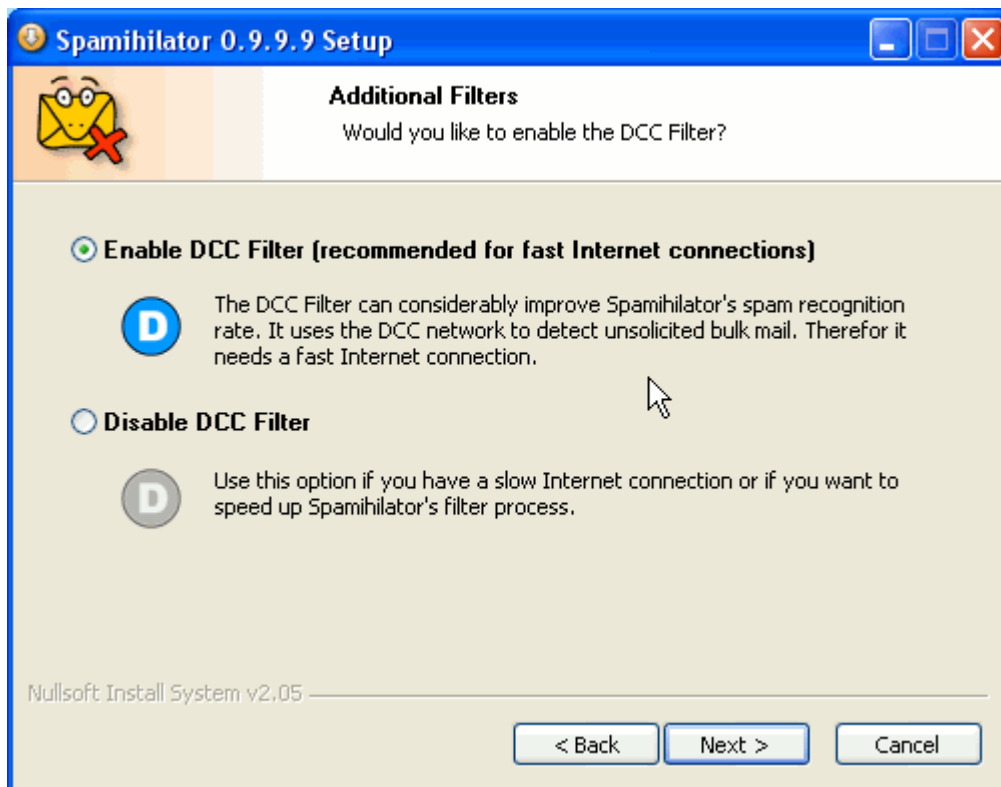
Spamihilator 0.9.9.9 Setup

Additional Filters

Would you like to enable the DCC Filter?

Enable DCC Filter (recommended for fast Internet connections)

D

The DCC Filter can considerably improve Spamihilator's spam recognition rate. It uses the DCC network to detect unsolicited bulk mail. Therefor it needs a fast Internet connection.

Disable DCC Filter

D

Use this option if you have a slow Internet connection or if you want to speed up Spamihilator's filter process.

Nullsoft Install System v2.05

< Back   Next >   Cancel